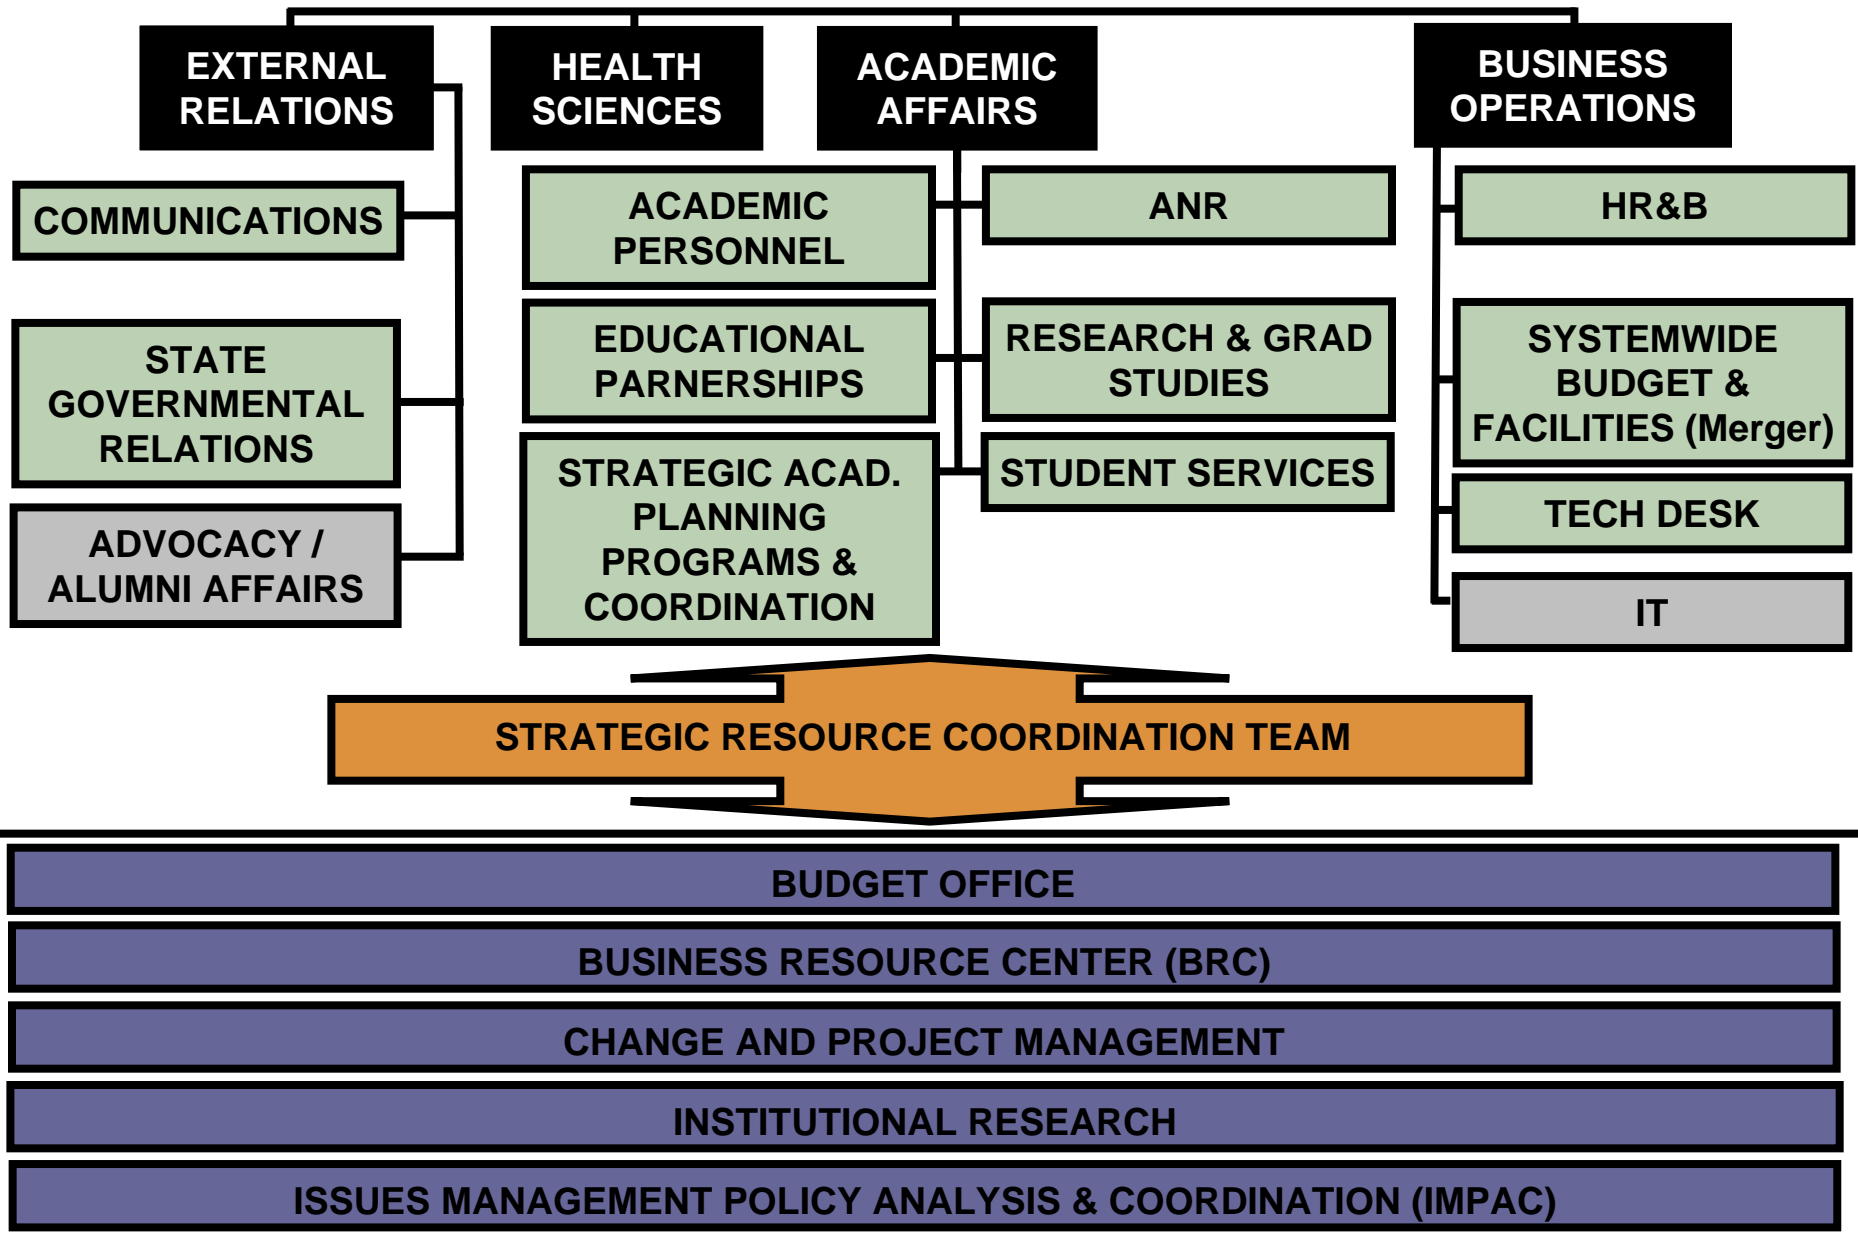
EXTERNAL RELATIONS

HEALTH SCIENCES

ACADEMIC AFFAIRS

BUSINESS OPERATIONS

COMMUNICATIONS

STATE GOVERNMENTAL RELATIONS

ADVOCACY / ALUMNI AFFAIRS

ACADEMIC PERSONNEL

EDUCATIONAL PARNERSHIPS

STRATEGIC ACAD. PLANNING PROGRAMS & COORDINATION

ANR

RESEARCH & GRAD STUDIES

STUDENT SERVICES

HR&B

SYSTEMWIDE BUDGET & FACILITIES (Merger)

TECH DESK

IT

STRATEGIC RESOURCE COORDINATION TEAM

BUDGET OFFICE

BUSINESS RESOURCE CENTER (BRC)

CHANGE AND PROJECT MANAGEMENT

INSTITUTIONAL RESEARCH

ISSUES MANAGEMENT POLICY ANALYSIS & COORDINATION (IMPAC)